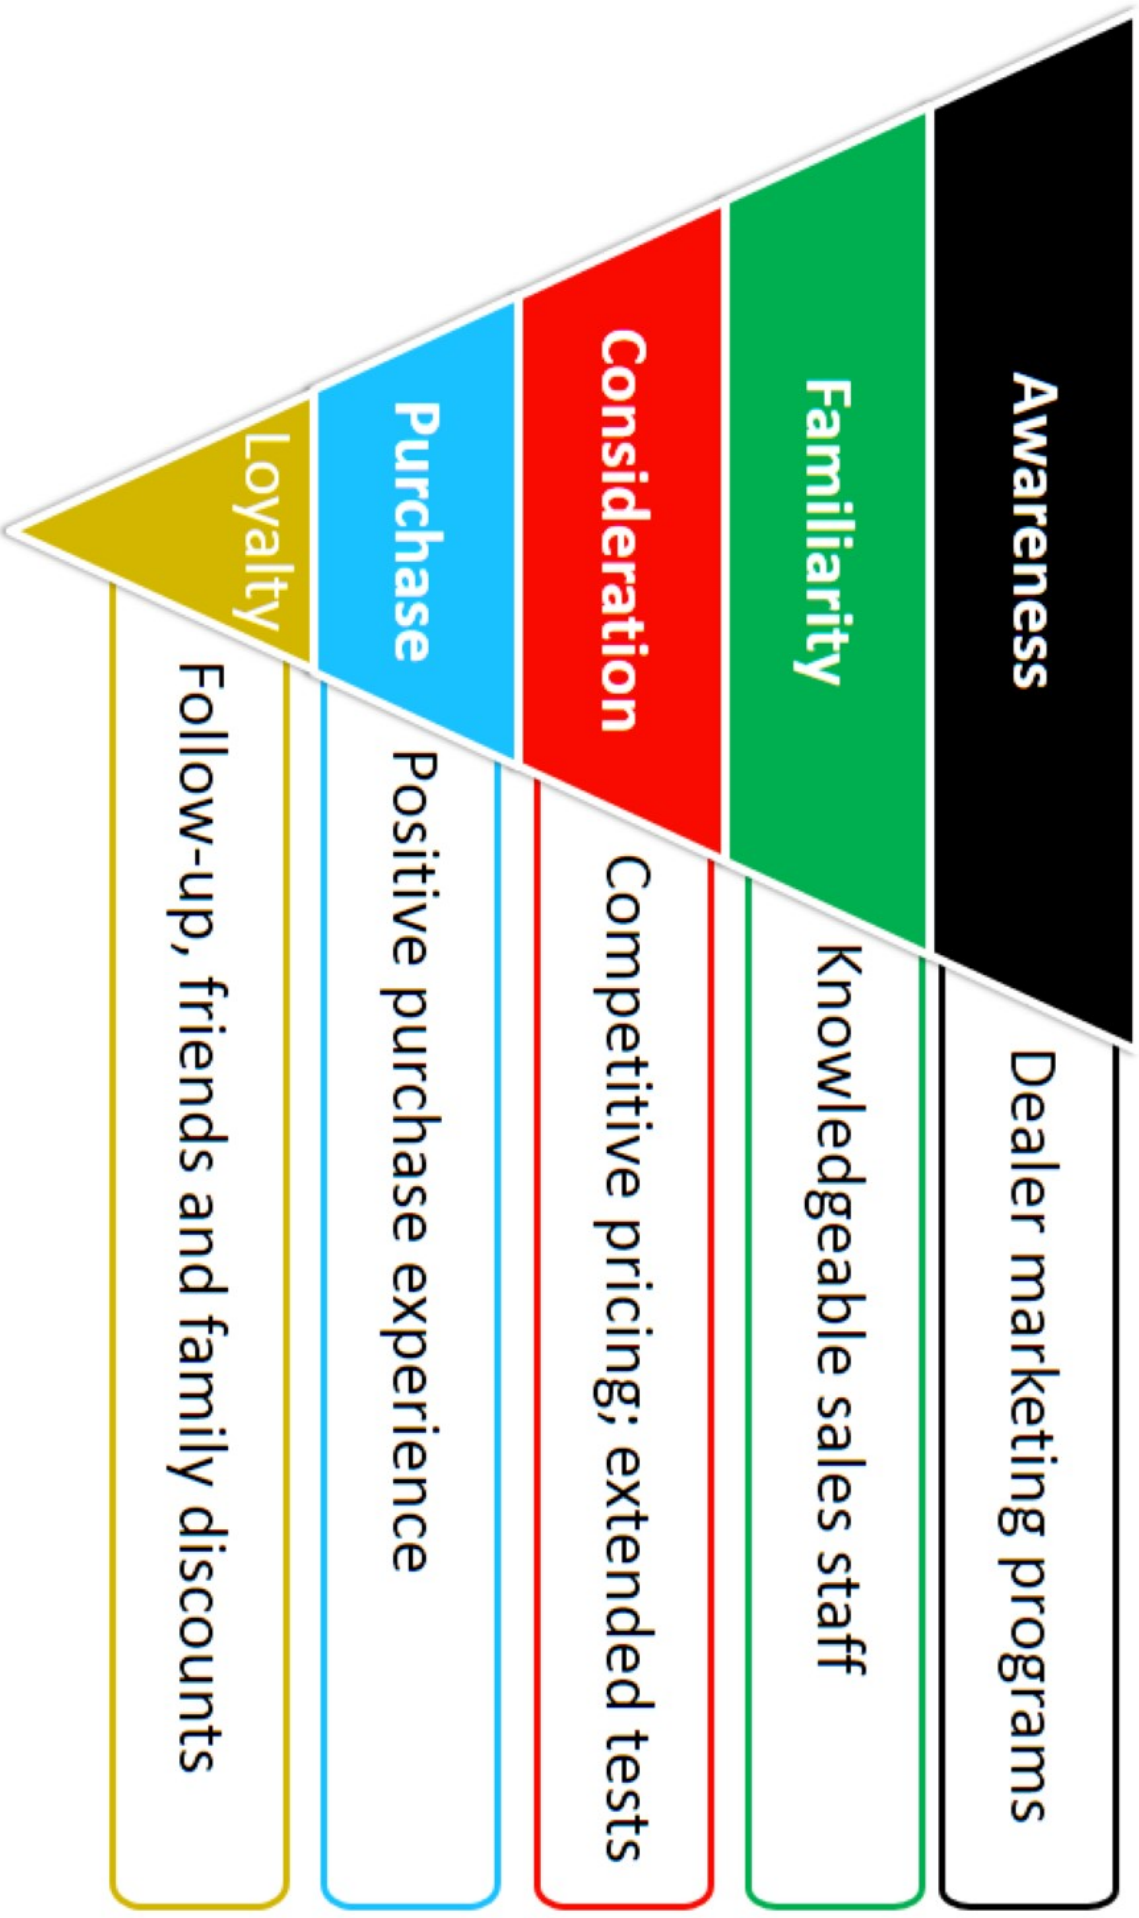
Awareness
Dealer marketing programs

Familiarity
Knowledgeable sales staff

Consideration
Competitive pricing; extended tests

Purchase
Positive purchase experience

Loyalty
Follow-up, friends and family discounts